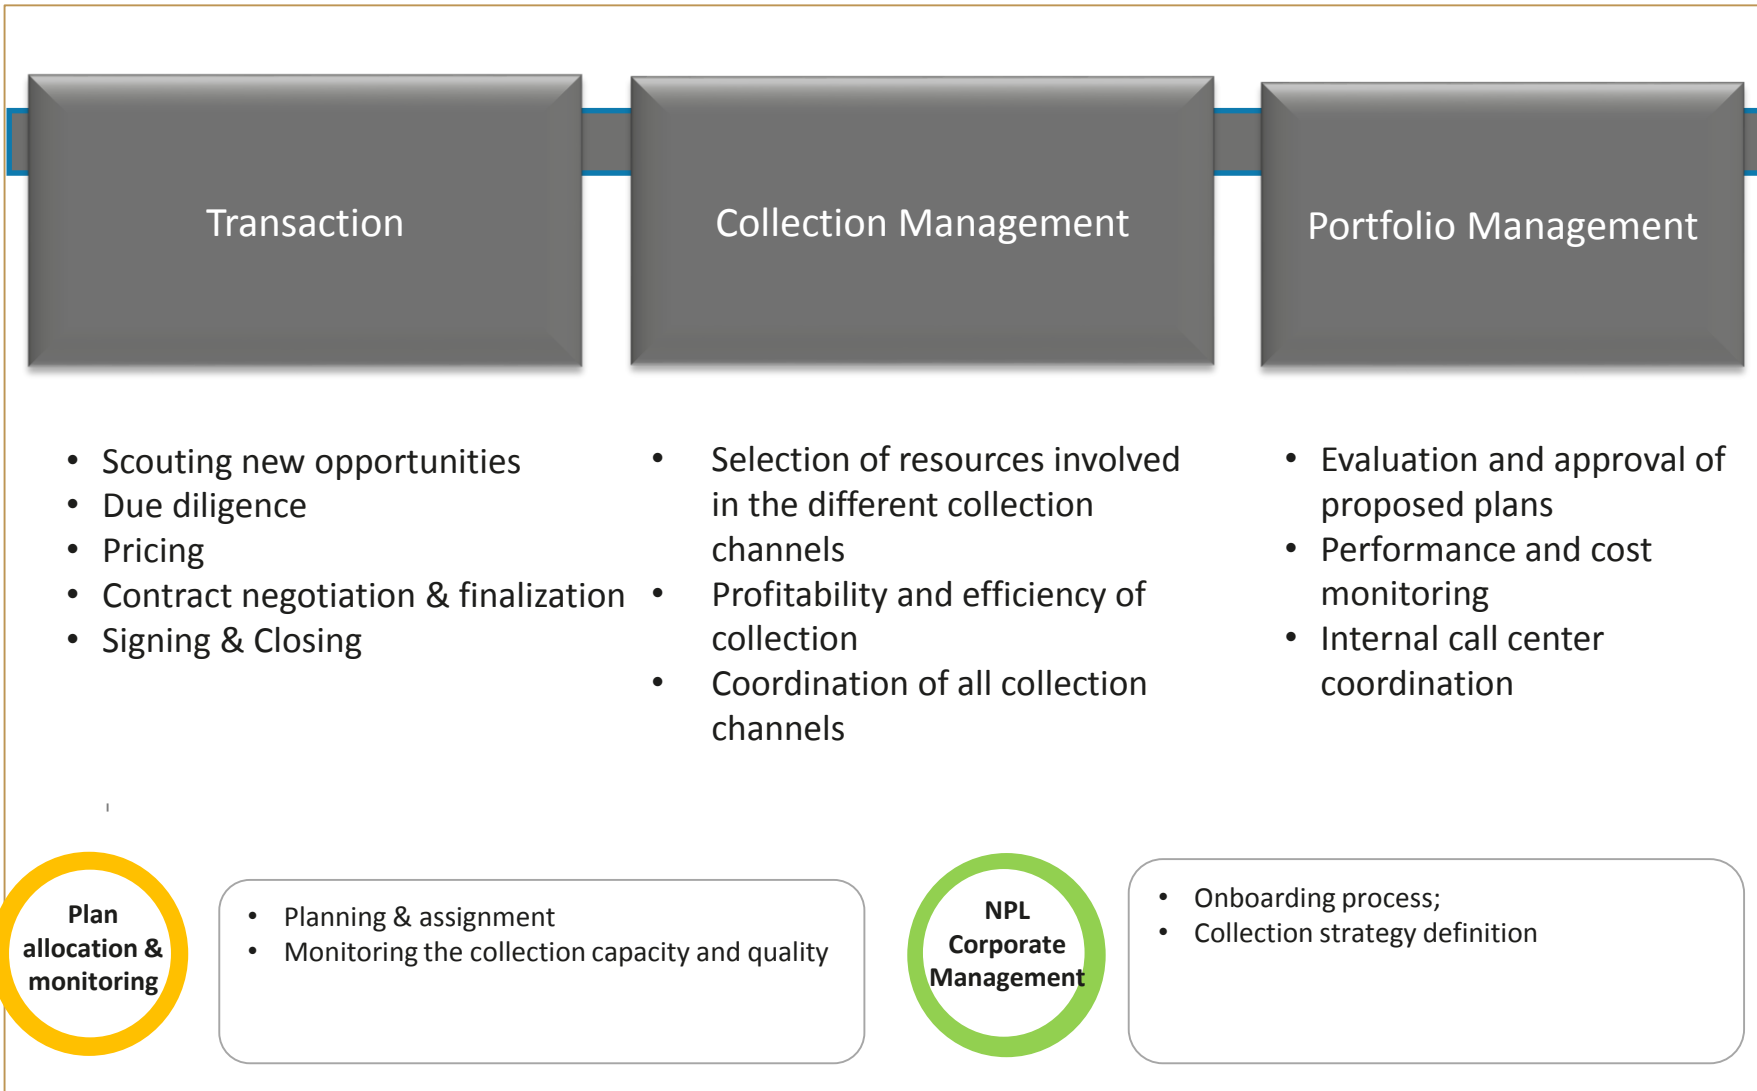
Transaction

Collection Management

Portfolio Management

- Scouting new opportunities
- Due diligence
- Pricing
- Contract negotiation & finalization
- Signing & Closing

- Selection of resources involved in the different collection channels
- Profitability and efficiency of collection
- Coordination of all collection channels

- Evaluation and approval of proposed plans
- Performance and cost monitoring
- Internal call center coordination

Plan allocation & monitoring

- Planning & assignment
- Monitoring the collection capacity and quality

NPL Corporate Management

- Onboarding process;
- Collection strategy definition